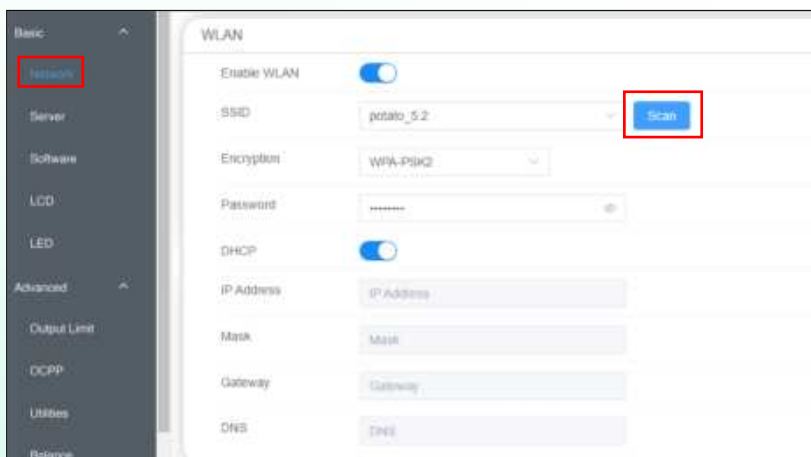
Basic
Network
Server
Software
LCD
LED
Advanced
Output Limit
OCPP
Utilities
Balance

WLAN
Enable WLAN
SSID
potato_5.2
Scan
Encryption
WPA-PSK2
Password
••••••••
DHCP
IP Address
IP Address
Mask
Mask
Gateway
Gateway
DNS
DNS